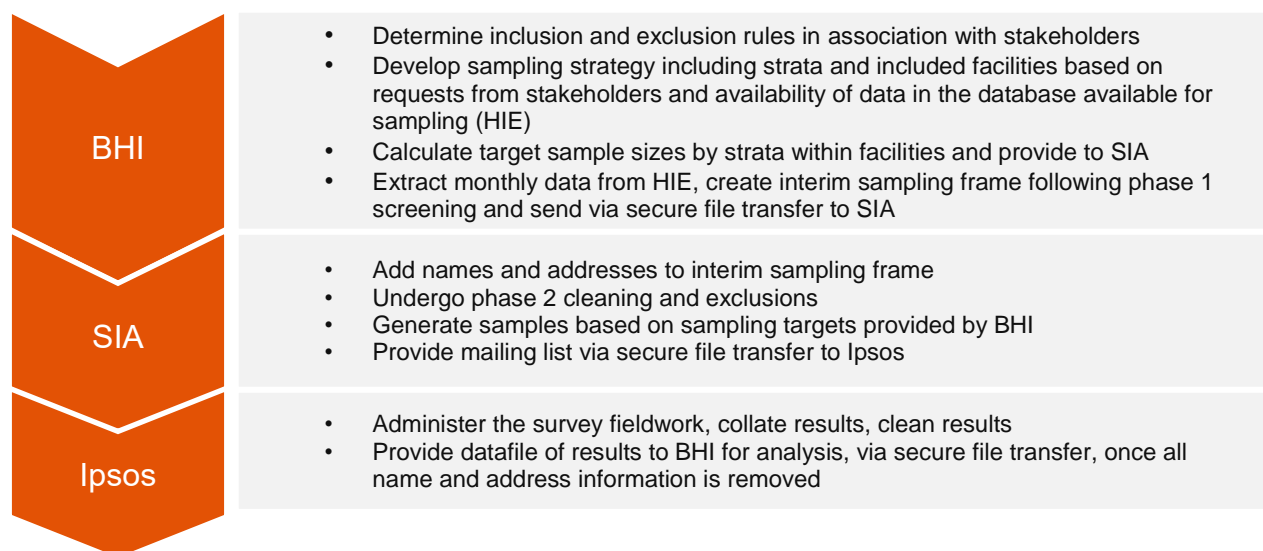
BHI

- Determine inclusion and exclusion rules in association with stakeholders
- Develop sampling strategy including strata and included facilities based on requests from stakeholders and availability of data in the database available for sampling (HIE)
- Calculate target sample sizes by strata within facilities and provide to SIA
- Extract monthly data from HIE, create interim sampling frame following phase 1 screening and send via secure file transfer to SIA

SIA

- Add names and addresses to interim sampling frame
- Undergo phase 2 cleaning and exclusions
- Generate samples based on sampling targets provided by BHI
- Provide mailing list via secure file transfer to Ipsos

Ipsos

- Administer the survey fieldwork, collate results, clean results
- Provide datafile of results to BHI for analysis, via secure file transfer, once all name and address information is removed